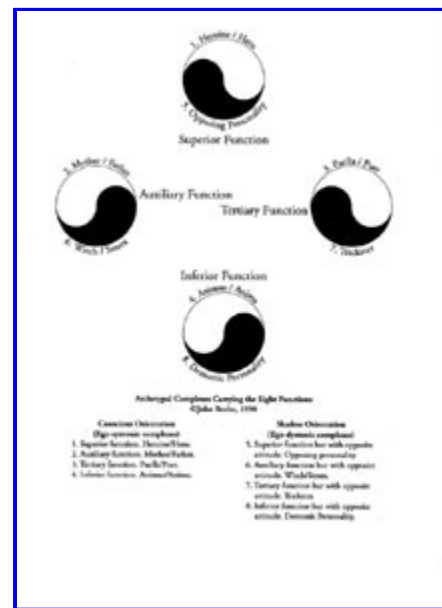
1. Heroine / Hero

5. Opposing Personality

Superior Function

2. Mother / Father

Auxiliary Function

6. Witch / Senex

3. Puella / Puer

Tertiary Function

7. Trickster

Inferior Function

4. Animus / Anima

8. Demonic Personality

Archetypal Complexes Carrying the Eight Functions
©John Beebe, 1990

Conscious Orientation
(Ego-syntonic complexes)
1. Superior function. Heroine/Hero.
2. Auxiliary function. Mother/Father.
3. Tertiary function. Puella/Puer.
4. Inferior function. Animus/Anima.

Shadow Orientation
(Ego-dystonic complexes)
5. Superior function but with opposite attitude. Opposing personality.
6. Auxiliary function but with opposite attitude. Witch/Senex.
7. Tertiary function but with opposite attitude. Trickster.
8. Inferior function but with opposite attitude. Demonic Personality.